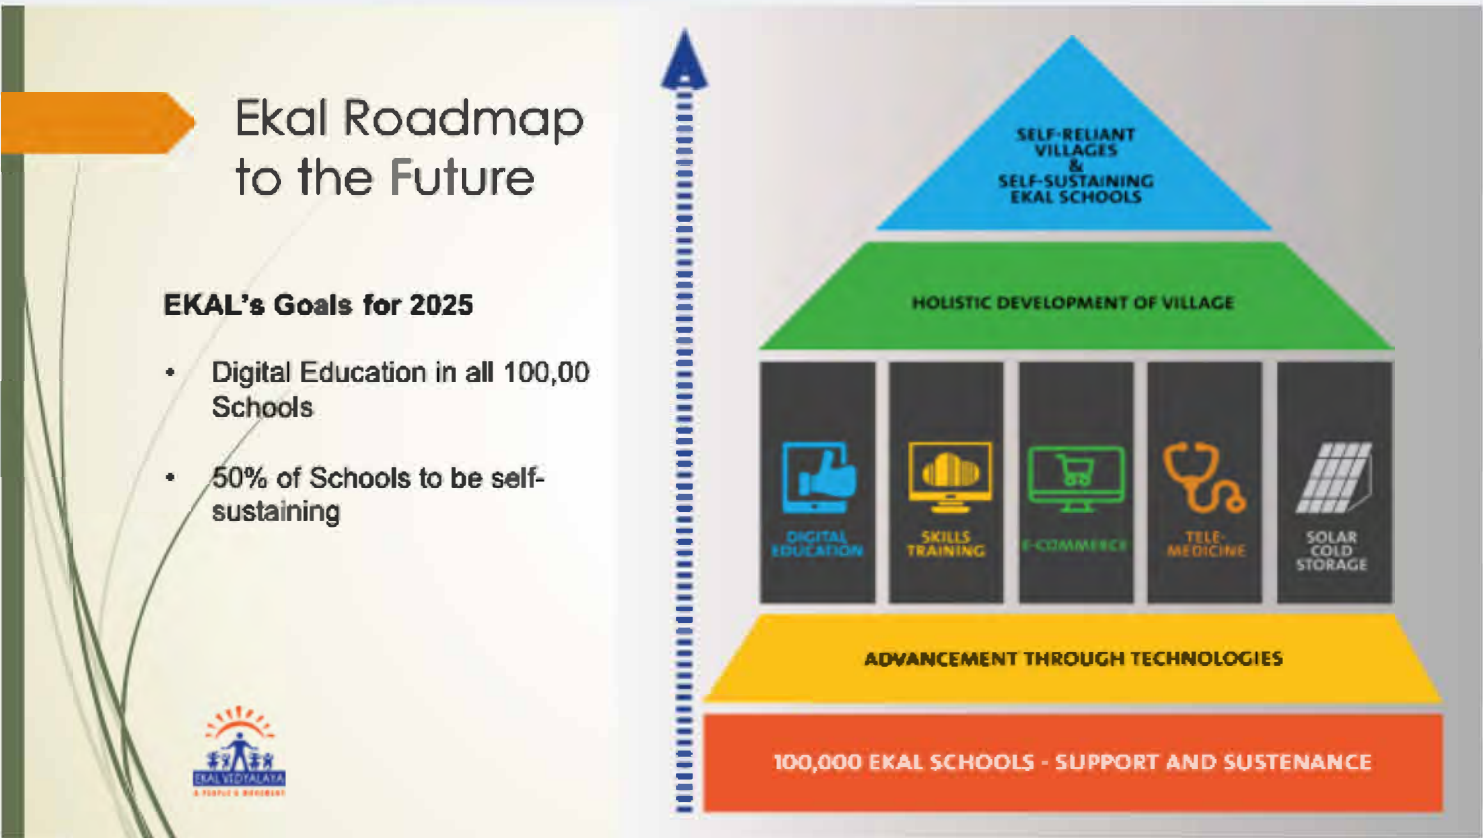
Ekal Roadmap to the Future

EKAL's Goals for 2025

• Digital Education in all 100,00 Schools

• 50% of Schools to be self-sustaining

EKAL VIDYALAYA
A PEOPLE'S MOVEMENT

SELF-RELIANT VILLAGES & SELF-SUSTAINING EKAL SCHOOLS

HOLISTIC DEVELOPMENT OF VILLAGE

DIGITAL EDUCATION

SKILLS TRAINING

E-COMMERCE

TELE-MEDICINE

SOLAR COLD STORAGE

ADVANCEMENT THROUGH TECHNOLOGIES

100,000 EKAL SCHOOLS - SUPPORT AND SUSTENANCE